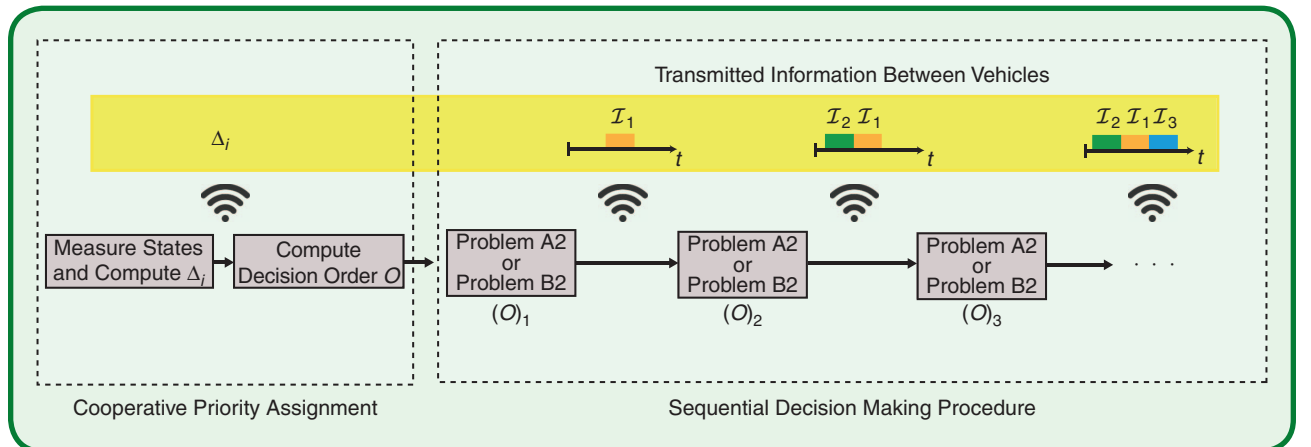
Transmitted Information Between Vehicles

$\Delta_i$

$\mathcal{I}_1$

$t$

$\mathcal{I}_2$ $\mathcal{I}_1$

$t$

$\mathcal{I}_2$ $\mathcal{I}_1$ $\mathcal{I}_3$

$t$

Measure States and Compute $\Delta_i$

Compute Decision Order $O$

Problem A2 or Problem B2

$(O)_1$

Problem A2 or Problem B2

$(O)_2$

Problem A2 or Problem B2

$(O)_3$

. . .

Cooperative Priority Assignment

Sequential Decision Making Procedure